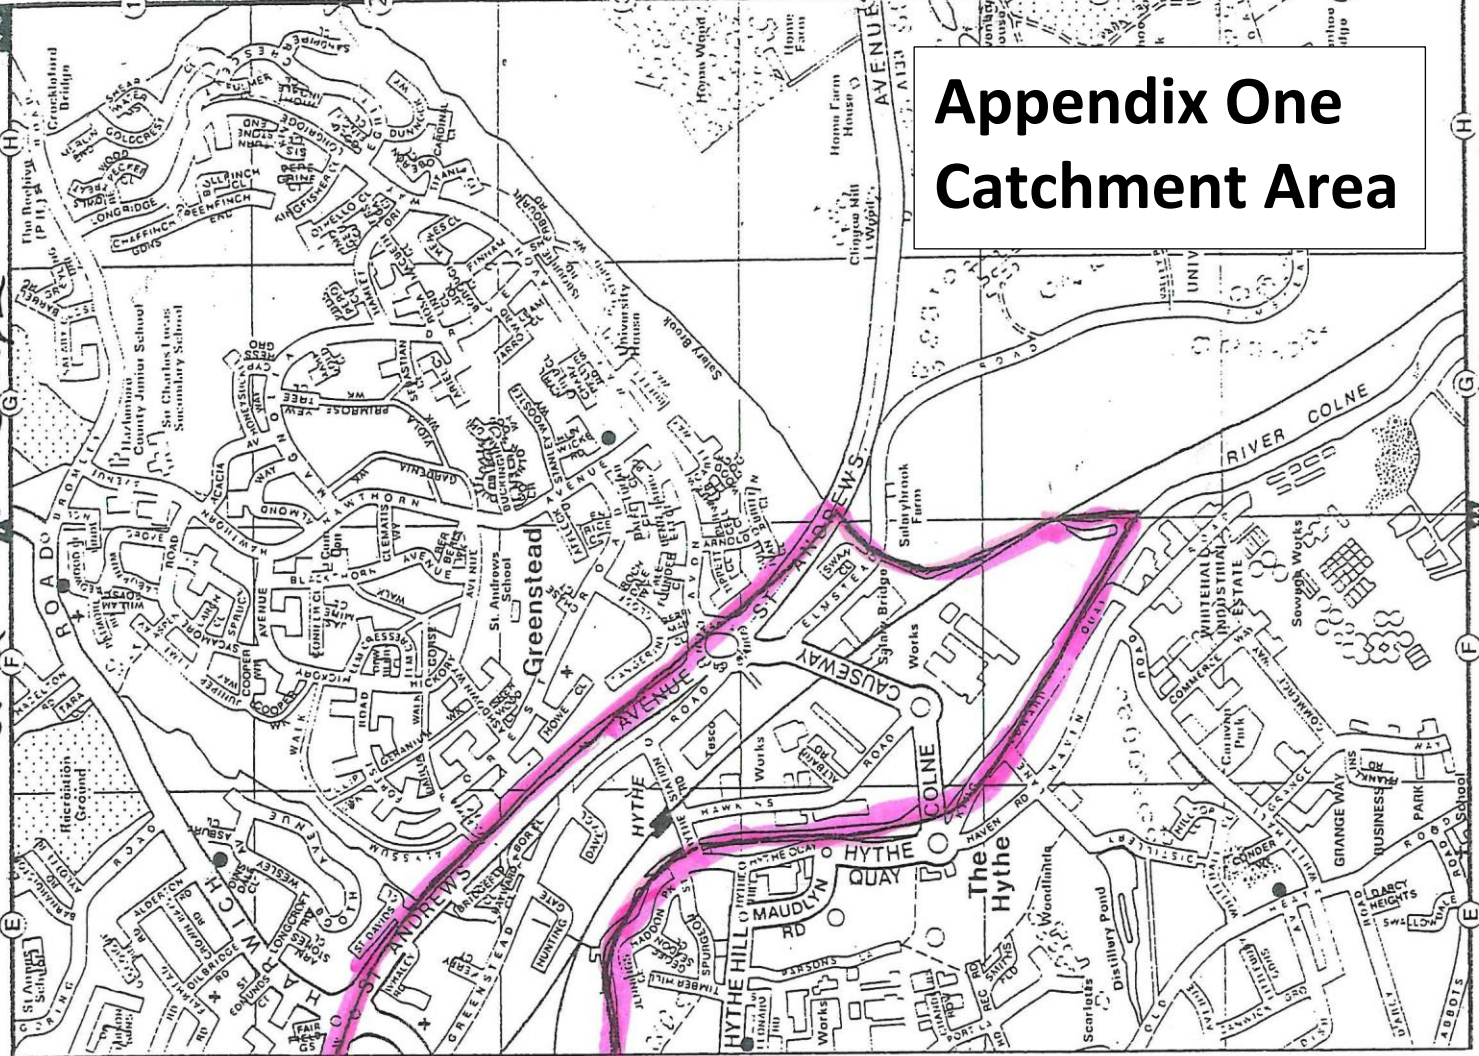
Appendix One
Catchment Area

RIVER COLNE

ST. ANDREWS AVENUE

CAUSEWAY

COLNE

HYTHE QUAY

The Hythe

HYTHE HILL

MAUDLYN RD

Greenstead

St. Andrews School

HAWTHORN AVENUE

AVENUE

ROAD

WHITEHALL INDUSTRIAL ESTATE

COMMERCE WAY

GRANGE WAY

BUSINESS PARK

Salary Brook

University House

Salarybrook Farm

Sewage Works

Works

Tesco

HYTHE STATION

Distillery Pond

Scarletts

Woodlands

Recreation Ground

St Charles Lucas Secondary School

Hazelmere County Junior School

St Annes School

WICH ROAD

Home Farm

Home Farm House

Clingoe Hill

DARCY HEIGHTS